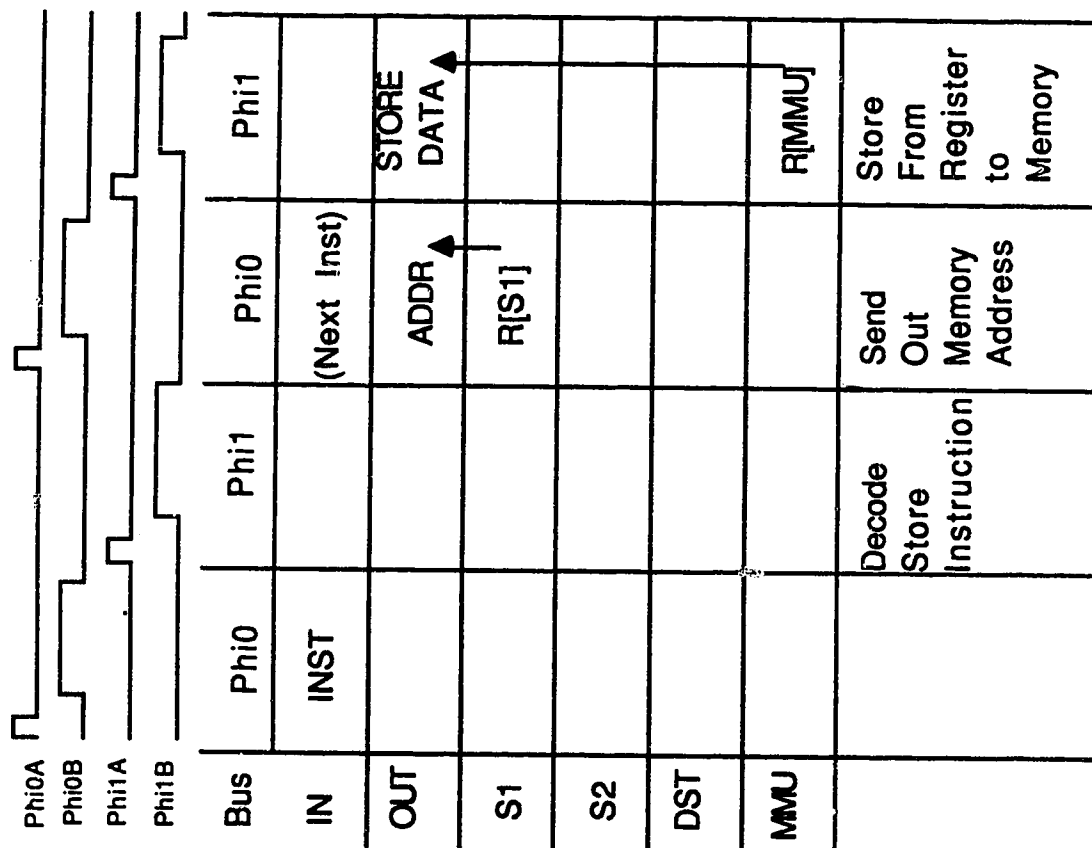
Phi0A
Phi0B
Phi1A
Phi1B

| Bus | Phi0 | Phi1 | Phi0 | Phi1 |
|---|---|---|---|---|
| IN | INST | | (Next Inst) | |
| OUT | | | ADDR | STORE DATA |
| S1 | | | R[S1] | |
| S2 | | | | |
| DST | | | | |
| MMU | | | | R[MMU] |
| | | Decode Store Instruction | Send Out Memory Address | Store From Register to Memory |